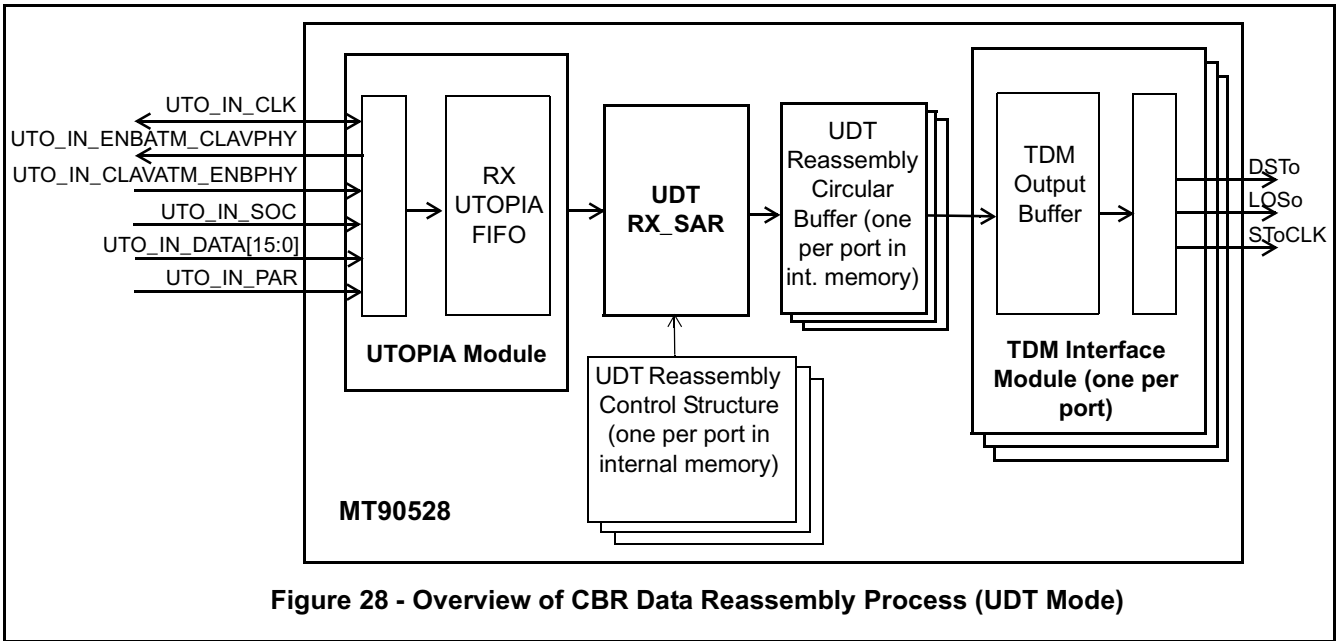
UTO_IN_CLK
UTO_IN_ENBATM_CLAVPHY
UTO_IN_CLAVATM_ENBPHY
UTO_IN_SOC
UTO_IN_DATA[15:0]
UTO_IN_PAR

RX UTOPIA FIFO

UTOPIA Module

UDT RX_SAR

UDT Reassembly Circular Buffer (one per port in int. memory)

UDT Reassembly Control Structure (one per port in internal memory)

TDM Output Buffer

TDM Interface Module (one per port)

DSTo
LOSo
SToCLK

MT90528

Figure 28 - Overview of CBR Data Reassembly Process (UDT Mode)